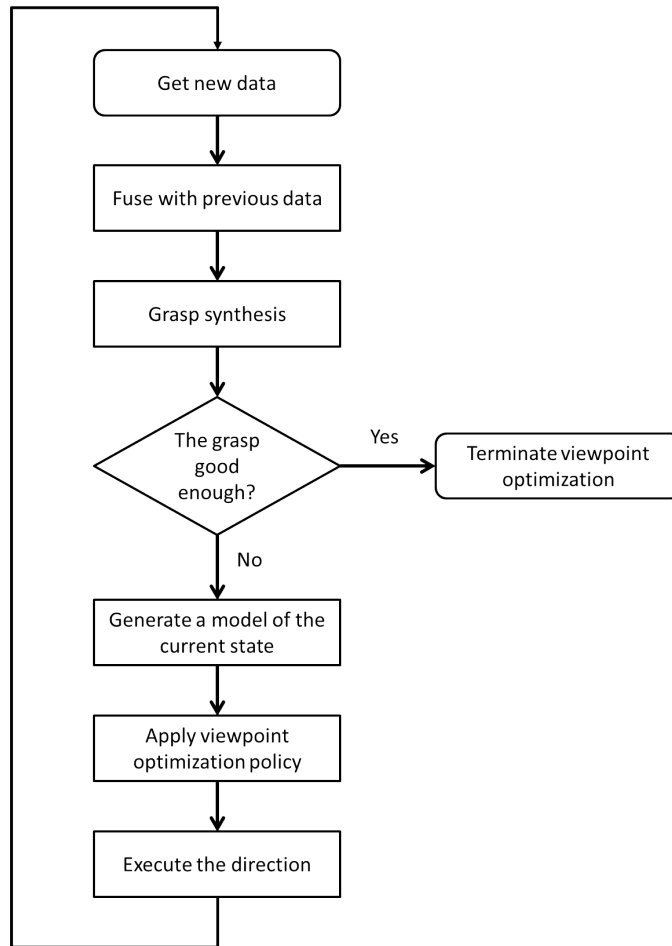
Get new data

Fuse with previous data

Grasp synthesis

The grasp good enough?

Yes

Terminate viewpoint optimization

No

Generate a model of the current state

Apply viewpoint optimization policy

Execute the direction